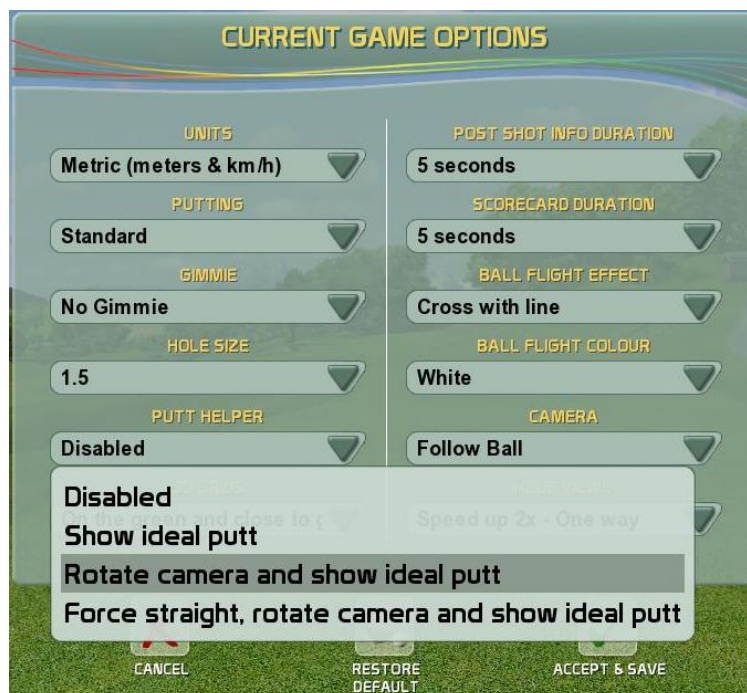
CURRENT GAME OPTIONS

UNITS
Metric (meters & km/h)

PUTTING
Standard

GIMMIE
No Gimmie

HOLE SIZE
1.5

PUTT HELPER
Disabled

POST SHOT INFO DURATION
5 seconds

SCORECARD DURATION
5 seconds

BALL FLIGHT EFFECT
Cross with line

BALL FLIGHT COLOUR
White

CAMERA
Follow Ball

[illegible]
On the green and close to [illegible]

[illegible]
Speed up 2x - One way

Disabled
Show ideal putt
Rotate camera and show ideal putt
Force straight, rotate camera and show ideal putt

CANCEL
RESTORE DEFAULT
ACCEPT & SAVE